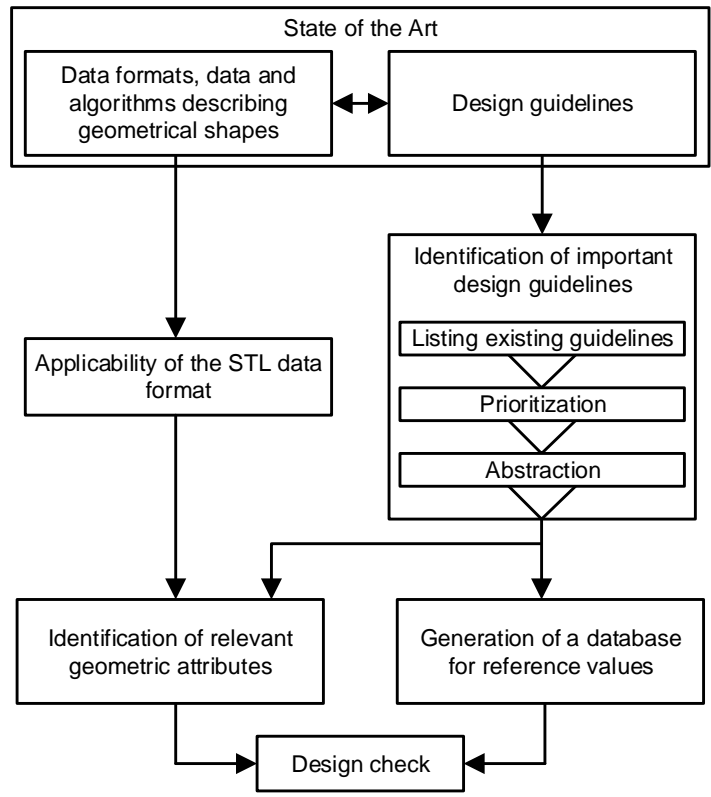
State of the Art

Data formats, data and algorithms describing geometrical shapes

Design guidelines

Identification of important design guidelines

Listing existing guidelines

Prioritization

Abstraction

Applicability of the STL data format

Identification of relevant geometric attributes

Generation of a database for reference values

Design check